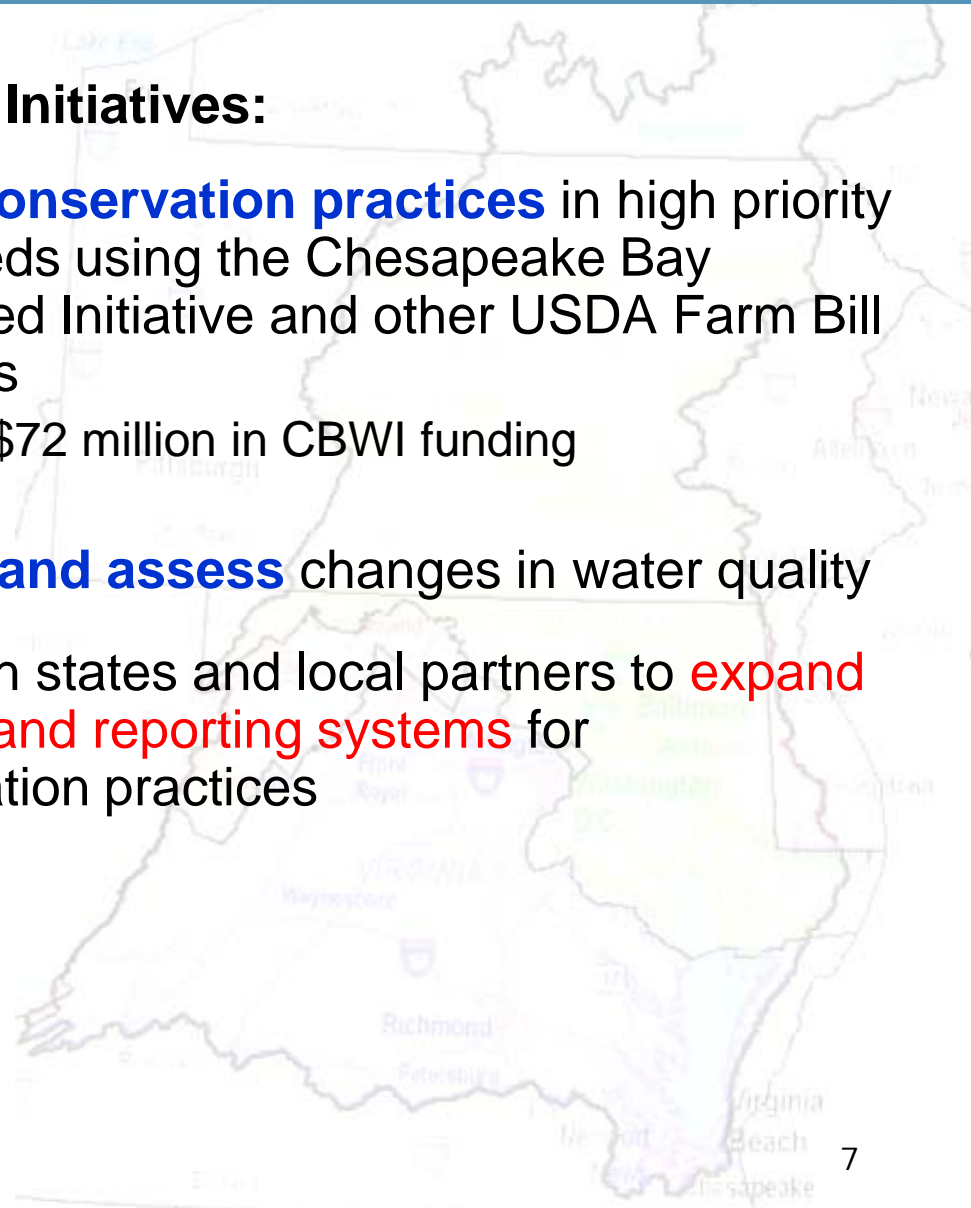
Initiatives:

onservation practices in high priority eds using the Chesapeake Bay ed Initiative and other USDA Farm Bill s

$72 million in CBWI funding

and assess changes in water quality

n states and local partners to expand and reporting systems for ation practices

Pittsburgh

Allentown

Front Royal

Baltimore

Washington DC

VIRGINIA

Waynesboro

Richmond

Petersburg

Virginia Beach

Newport

Chesapeake

7